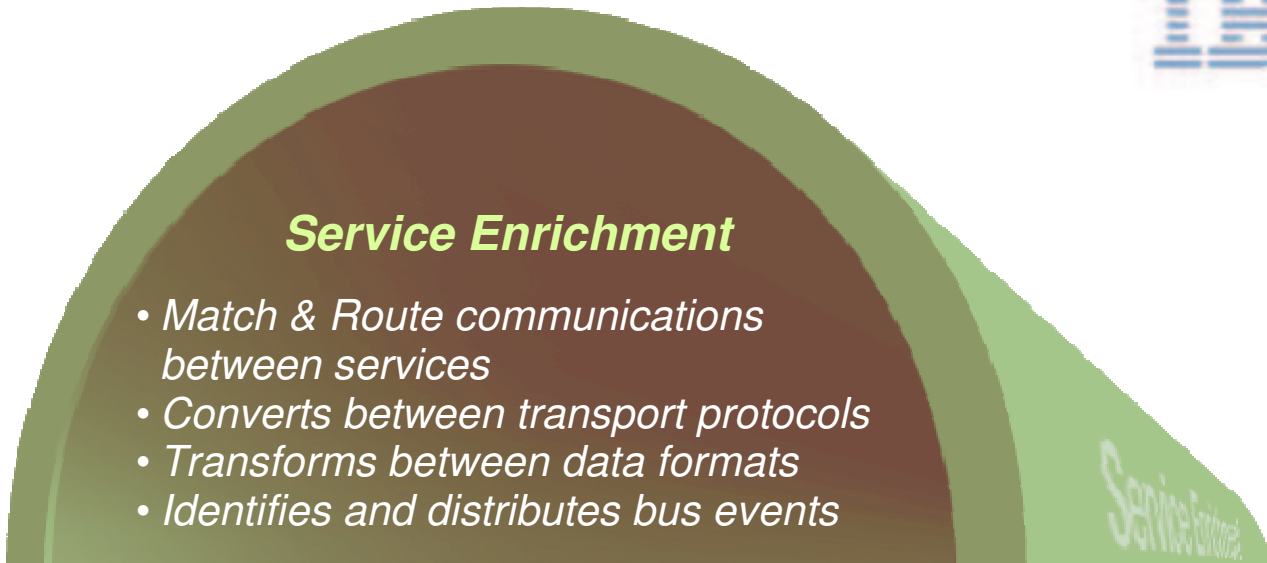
Service Enrichment

• Match & Route communications between services
• Converts between transport protocols
• Transforms between data formats
• Identifies and distributes bus events

Service Enrichment